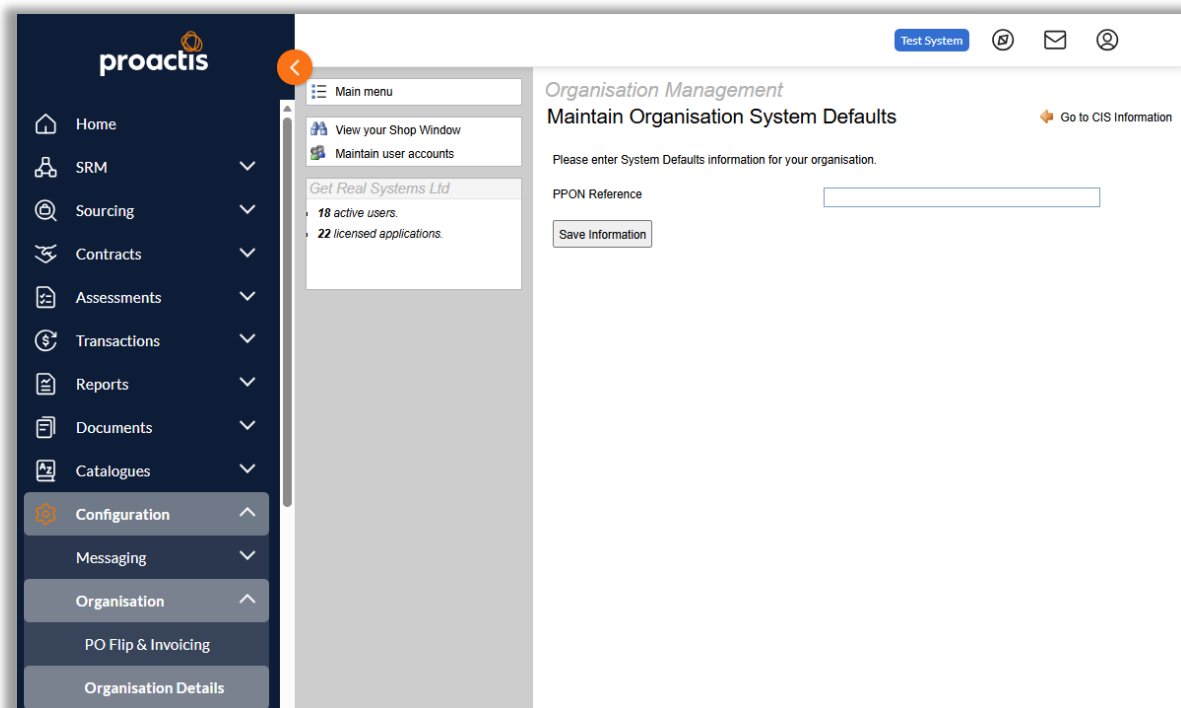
proactis

Home
SRM
Sourcing
Contracts
Assessments
Transactions
Reports
Documents
Catalogues
Configuration
Messaging
Organisation
PO Flip & Invoicing
Organisation Details

Test System

Main menu

View your Shop Window
Maintain user accounts

Get Real Systems Ltd
18 active users.
22 licensed applications.

Organisation Management
Maintain Organisation System Defaults

Go to CIS Information

Please enter System Defaults information for your organisation.

PPON Reference

Save Information